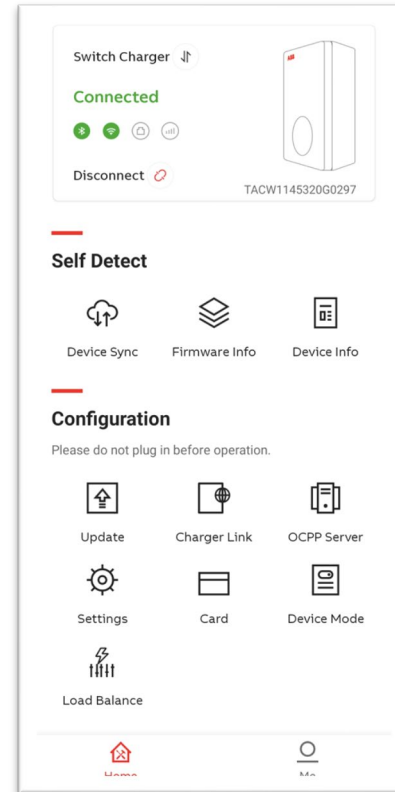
Switch Charger

Connected

Disconnect

ABB

TACW1145320G0297

Self Detect

Device Sync

Firmware Info

Device Info

Configuration

Please do not plug in before operation.

Update

Charger Link

OCPP Server

Settings

Card

Device Mode

Load Balance

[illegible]

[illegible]